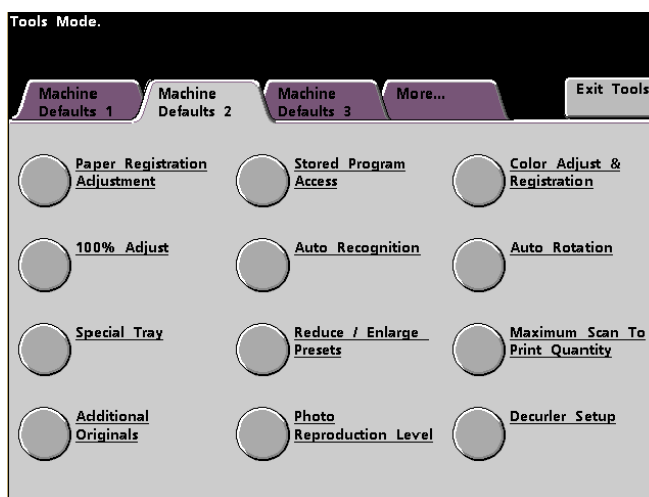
Tools Mode.

Machine Defaults 1

Machine Defaults 2

Machine Defaults 3

More...

Exit Tools

Paper Registration Adjustment

Stored Program Access

Color Adjust & Registration

100% Adjust

Auto Recognition

Auto Rotation

Special Tray

Reduce / Enlarge Presets

Maximum Scan To Print Quantity

Additional Originals

Photo Reproduction Level

Decurler Setup